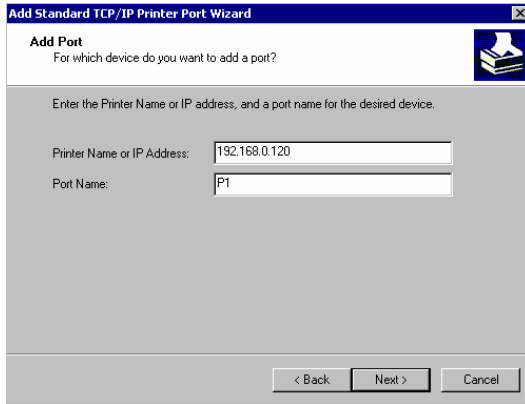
Add Standard TCP/IP Printer Port Wizard

Add Port
For which device do you want to add a port?

Enter the Printer Name or IP address, and a port name for the desired device.

Printer Name or IP Address: 192.168.0.120

Port Name: P1

< Back
Next >
Cancel